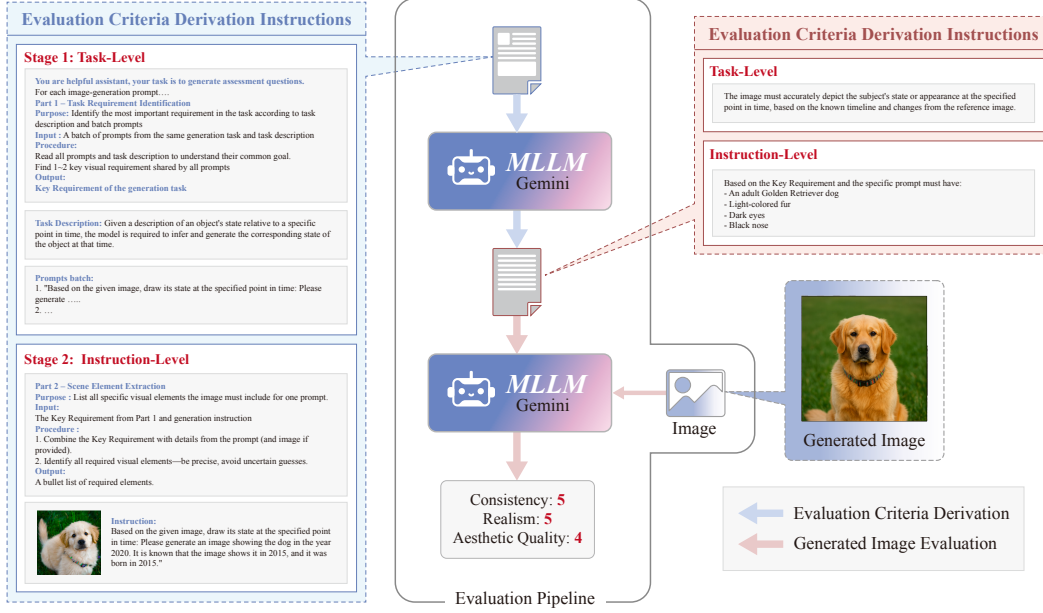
Evaluation Criteria Derivation Instructions

Stage 1: Task-Level

You are helpful assistant, your task is to generate assessment questions.
For each image-generation prompt….
Part 1 – Task Requirement Identification
Purpose: Identify the most important requirement in the task according to task description and batch prompts
Input : A batch of prompts from the same generation task and task description
Procedure:
Read all prompts and task description to understand their common goal.
Find 1~2 key visual requirement shared by all prompts
Output:
Key Requirement of the generation task

Task Description: Given a description of an object's state relative to a specific point in time, the model is required to infer and generate the corresponding state of the object at that time.

Prompts batch:
1. "Based on the given image, draw its state at the specified point in time: Please generate …..
2. …

Stage 2: Instruction-Level

Part 2 – Scene Element Extraction
Purpose : List all specific visual elements the image must include for one prompt.
Input:
The Key Requirement from Part 1 and generation instruction
Procedure :
1. Combine the Key Requirement with details from the prompt (and image if provided).
2. Identify all required visual elements—be precise, avoid uncertain guesses.
Output:
A bullet list of required elements.

Instruction:
Based on the given image, draw its state at the specified point in time: Please generate an image showing the dog in the year 2020. It is known that the image shows it in 2015, and it was born in 2015."

MLLM
Gemini

MLLM
Gemini

Image

Consistency: 5
Realism: 5
Aesthetic Quality: 4

Evaluation Pipeline

Evaluation Criteria Derivation Instructions

Task-Level

The image must accurately depict the subject's state or appearance at the specified point in time, based on the known timeline and changes from the reference image.

Instruction-Level

Based on the Key Requirement and the specific prompt must have:
- An adult Golden Retriever dog
- Light-colored fur
- Dark eyes
- Black nose

Generated Image

Evaluation Criteria Derivation
Generated Image Evaluation